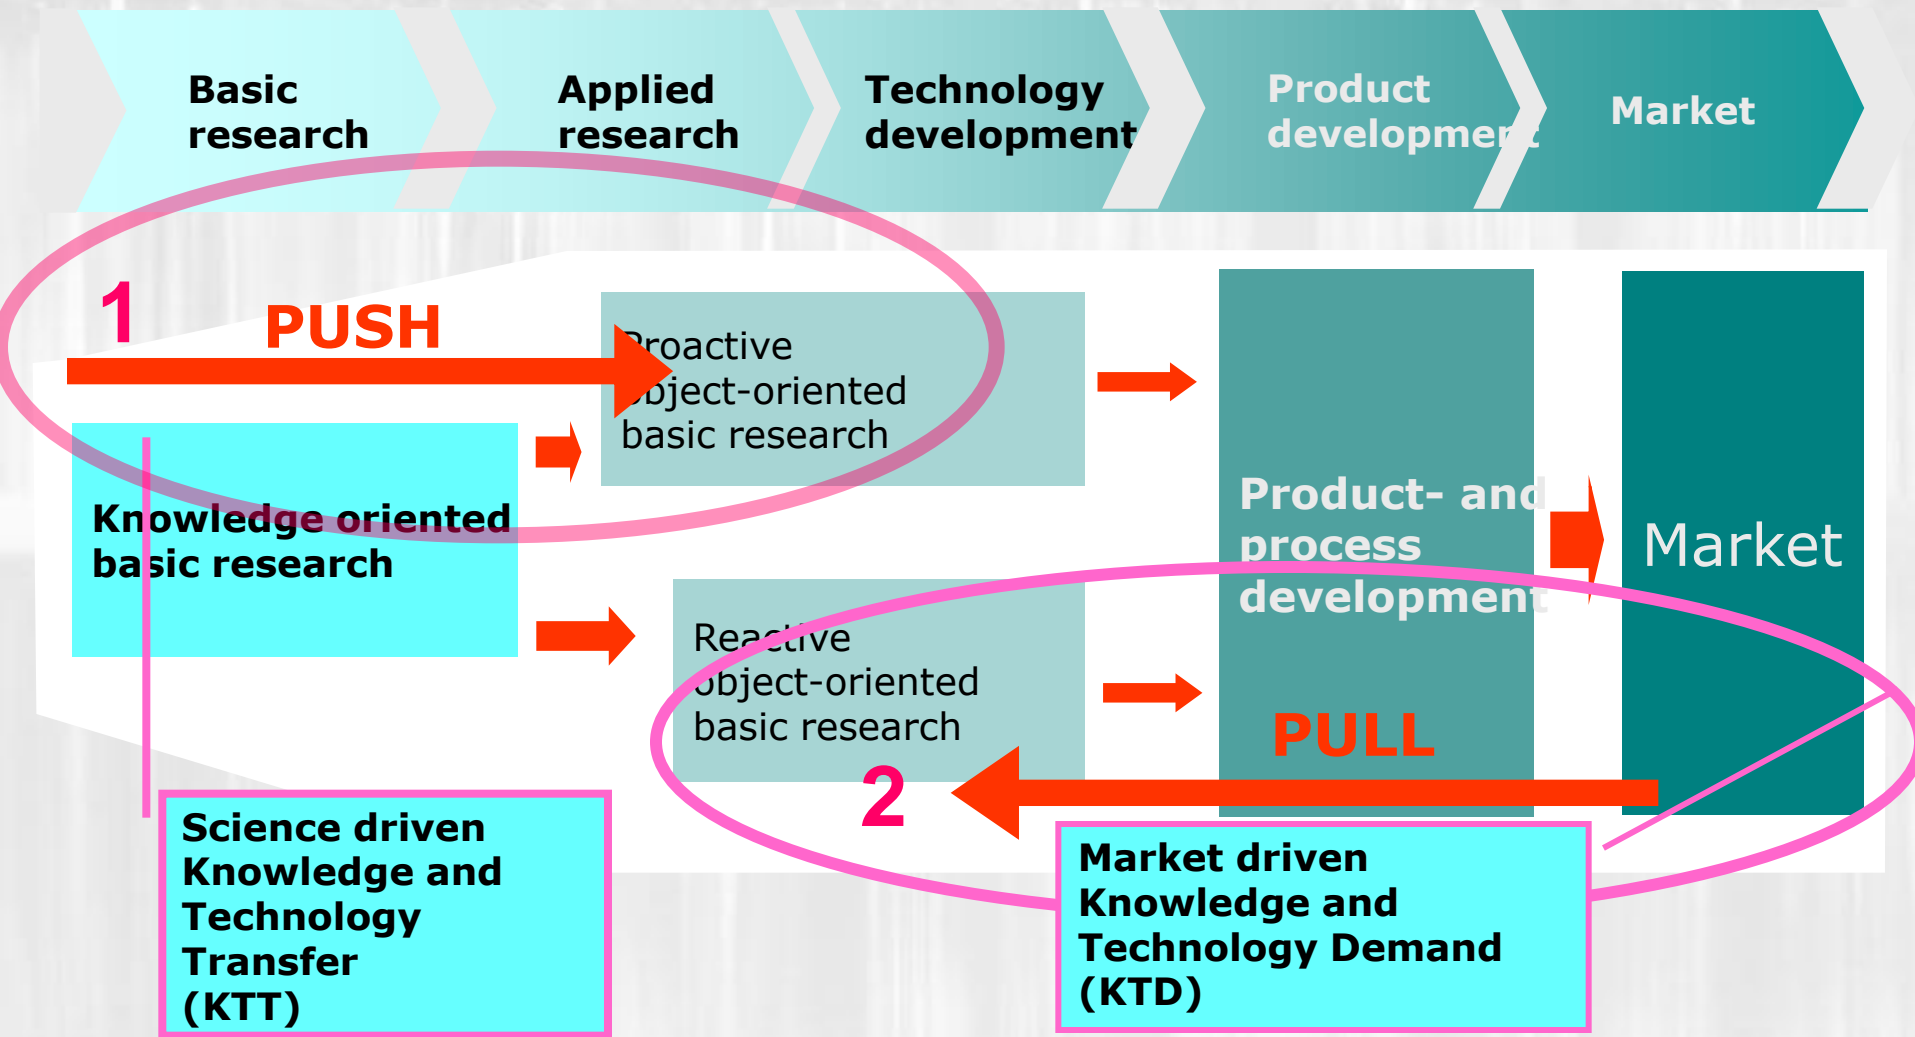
Basic research

Applied research

Technology development

Product development

Market

1 PUSH

Proactive object-oriented basic research

Knowledge oriented basic research

Product- and process development

Market

Reactive object-oriented basic research

PULL

2

Science driven Knowledge and Technology Transfer (KTT)

Market driven Knowledge and Technology Demand (KTD)